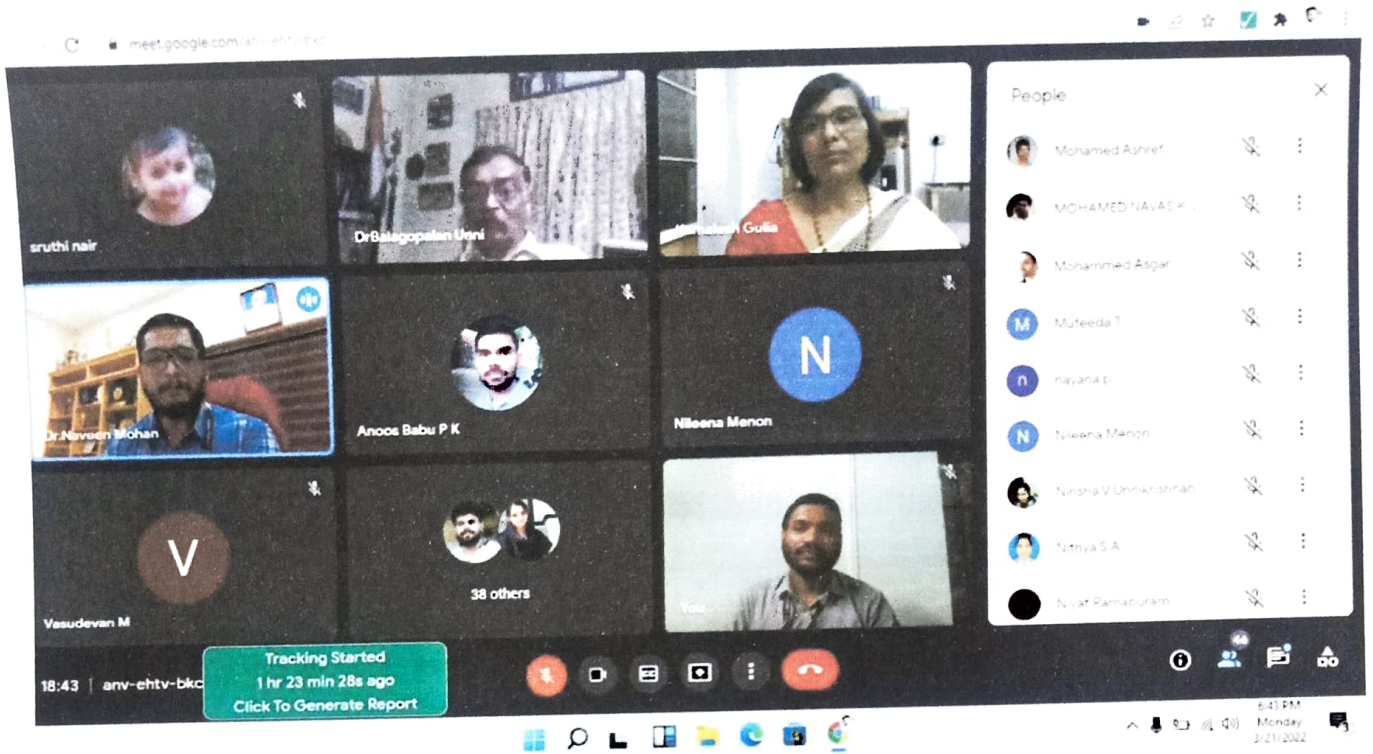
meet.google.com/anv-ehtv-bkc

sruthi nair

DrBalagopalan Unni

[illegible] Gulia

Dr.Naveen Mohan

Anoos Babu P K

N

Nileena Menon

V

Vasudevan M

38 others

You

People

Mohamed Ashref

MOHAMED NAVAS K

Mohammed Asgar

M Mufeeda T

n nayana p

N Nileena Menon

Nimisha V Unnikrishnan

Nithya S A

Niyaf Ramapuram

18:43 | anv-ehtv-bkc

Tracking Started
1 hr 23 min 28s ago
Click To Generate Report

44

6:43 PM
Monday
3/21/2022